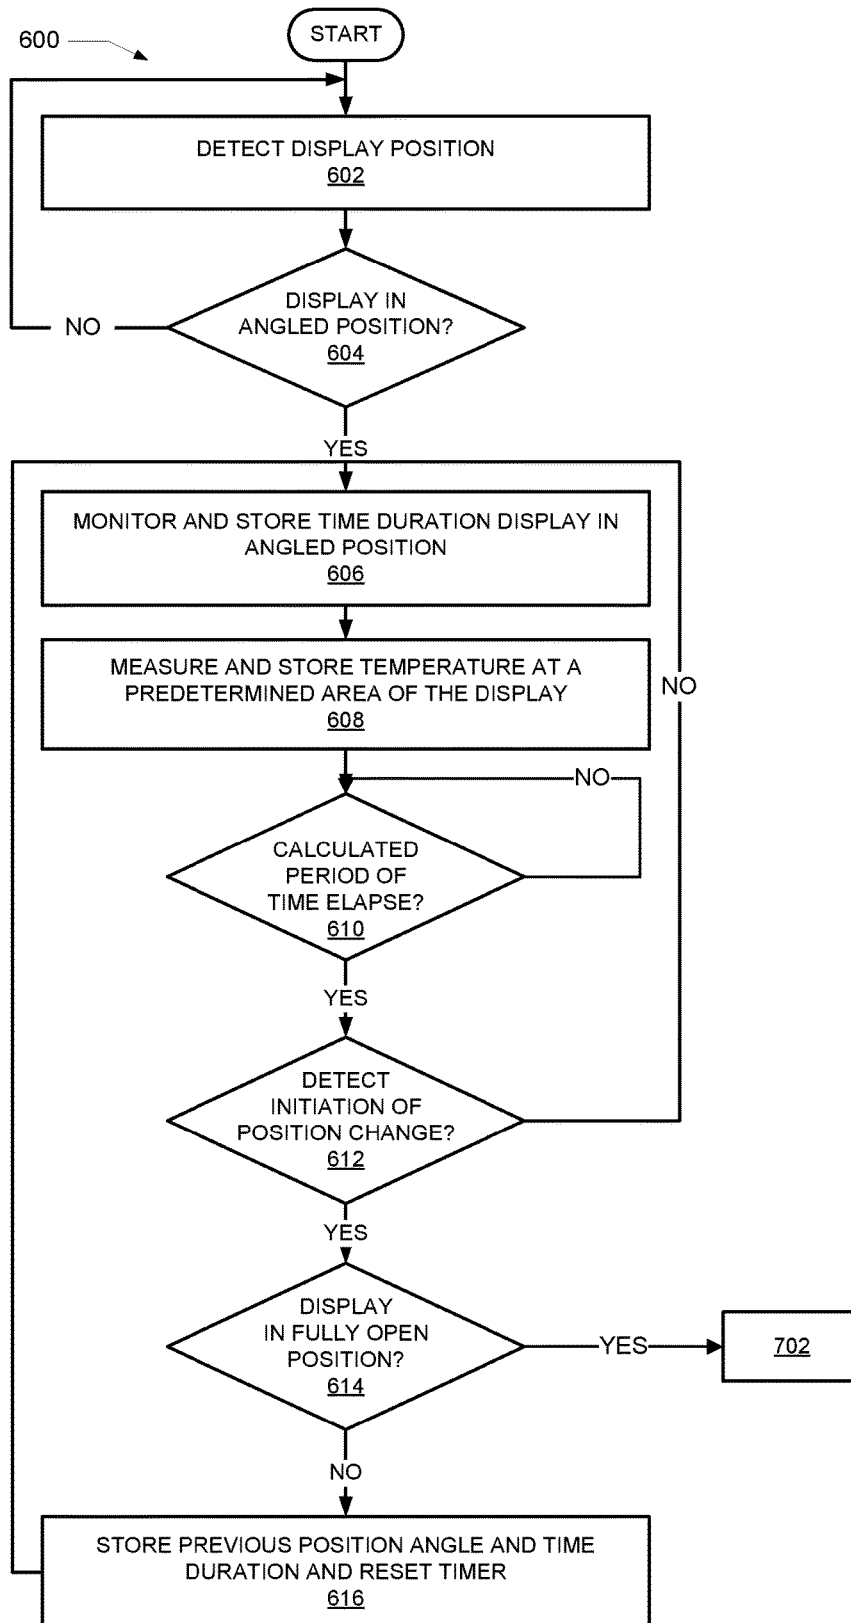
600

START

DETECT DISPLAY POSITION
602

DISPLAY IN ANGLED POSITION?
604

NO

YES

MONITOR AND STORE TIME DURATION DISPLAY IN ANGLED POSITION
606

MEASURE AND STORE TEMPERATURE AT A PREDETERMINED AREA OF THE DISPLAY
608

NO

NO

CALCULATED PERIOD OF TIME ELAPSE?
610

YES

DETECT INITIATION OF POSITION CHANGE?
612

YES

DISPLAY IN FULLY OPEN POSITION?
614

YES

702

NO

STORE PREVIOUS POSITION ANGLE AND TIME DURATION AND RESET TIMER
616